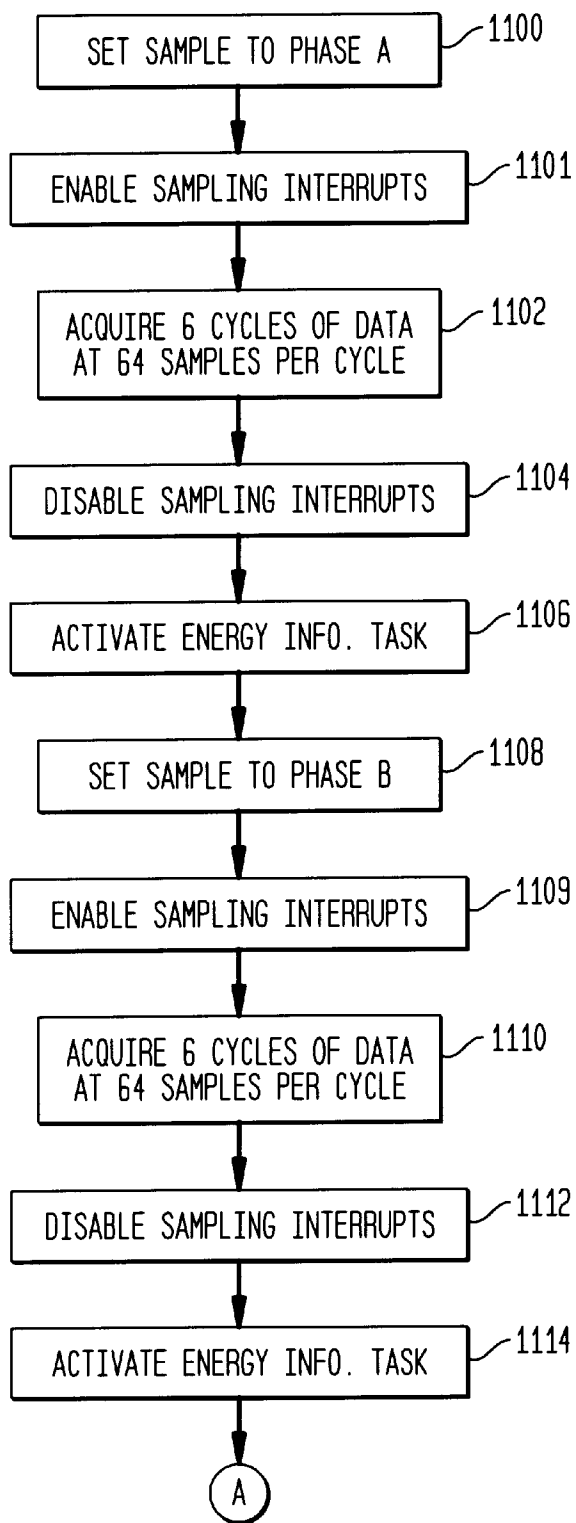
SET SAMPLE TO PHASE A
1100

ENABLE SAMPLING INTERRUPTS
1101

ACQUIRE 6 CYCLES OF DATA AT 64 SAMPLES PER CYCLE
1102

DISABLE SAMPLING INTERRUPTS
1104

ACTIVATE ENERGY INFO. TASK
1106

SET SAMPLE TO PHASE B
1108

ENABLE SAMPLING INTERRUPTS
1109

ACQUIRE 6 CYCLES OF DATA AT 64 SAMPLES PER CYCLE
1110

DISABLE SAMPLING INTERRUPTS
1112

ACTIVATE ENERGY INFO. TASK
1114

A